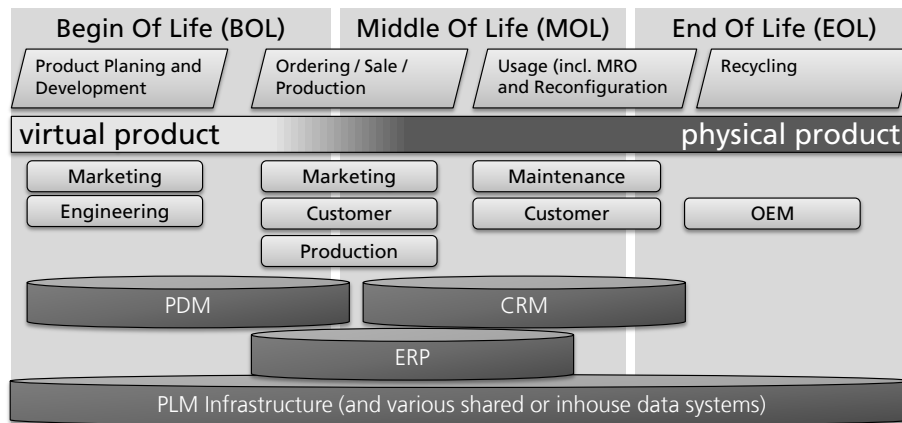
Begin Of Life (BOL)

Middle Of Life (MOL)

End Of Life (EOL)

Product Planing and Development

Ordering / Sale / Production

Usage (incl. MRO and Reconfiguration

Recycling

virtual product

physical product

Marketing

Engineering

Marketing

Customer

Production

Maintenance

Customer

OEM

PDM

CRM

ERP

PLM Infrastructure (and various shared or inhouse data systems)